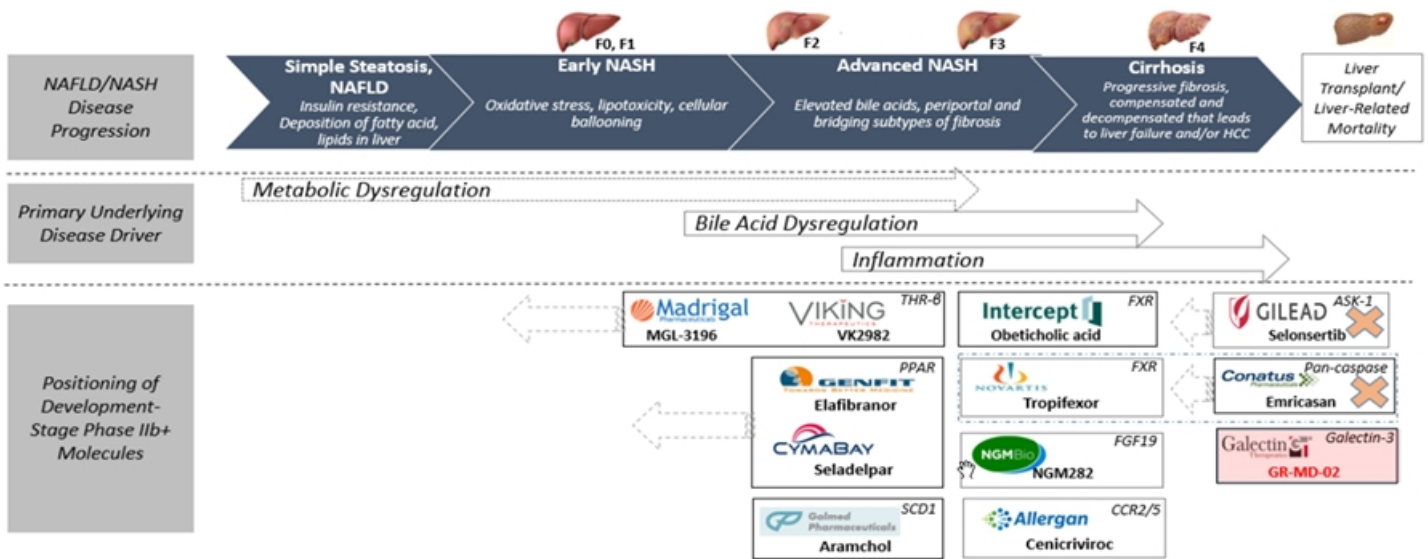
NAFLD/NASH Disease Progression

F0, F1

F2

F3

F4

Simple Steatosis, NAFLD
Insulin resistance, Deposition of fatty acid, lipids in liver

Early NASH
Oxidative stress, lipotoxicity, cellular ballooning

Advanced NASH
Elevated bile acids, periportal and bridging subtypes of fibrosis

Cirrhosis
Progressive fibrosis, compensated and decompensated that leads to liver failure and/or HCC

Liver Transplant/ Liver-Related Mortality

Primary Underlying Disease Driver

Metabolic Dysregulation

Bile Acid Dysregulation

Inflammation

Positioning of Development-Stage Phase IIb+ Molecules

Madrigal Pharmaceuticals
MGL-3196

VIKING THERAPEUTICS
VK2982

THR-β

Intercept
Obeticholic acid
FXR

GILEAD
Selonsertib
ASK-1

GENFIT
Elafibranor
PPAR

CYMABAY
Seladelpar

NOVARTIS
Tropifexor
FXR

Conatus Pharmaceuticals
Emricasan
Pan-caspase

NGMBio
NGM282
FGF19

Galectin Therapeutics
GR-MD-02
Galectin-3

Galmed Pharmaceuticals
Aramchol
SCD1

Allergan
Cenicriviroc
CCR2/5